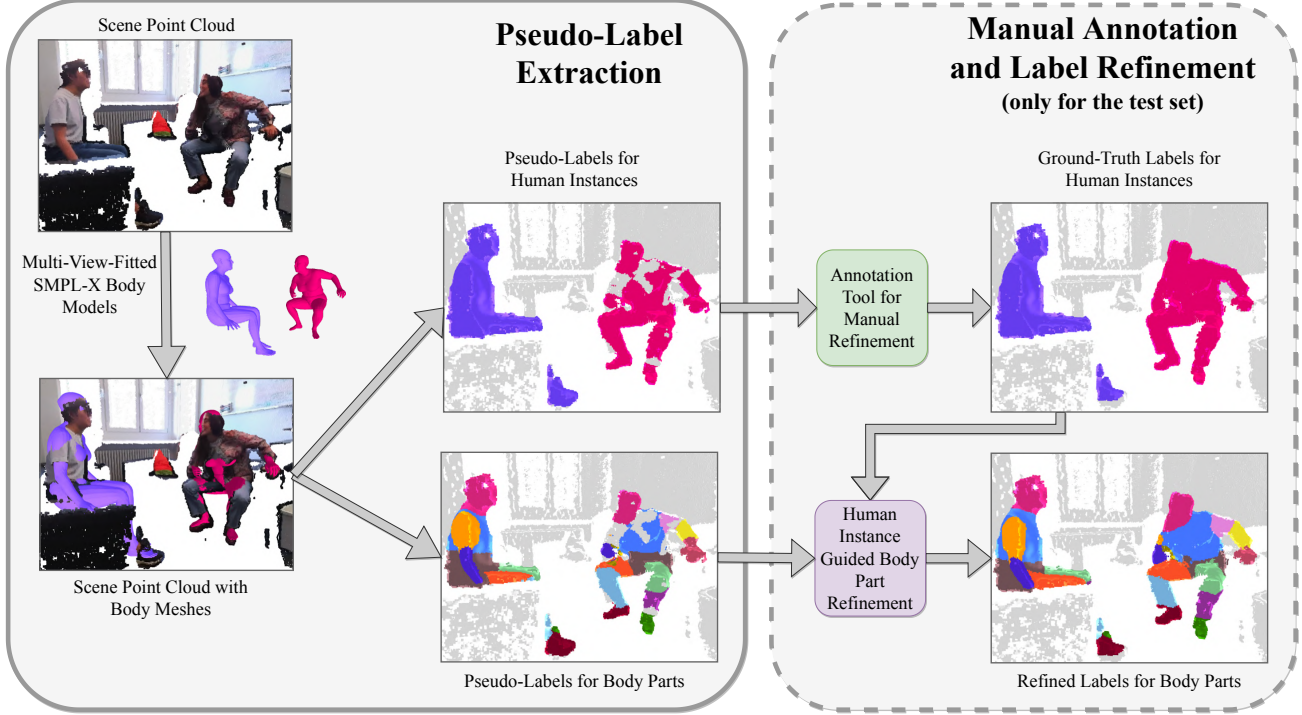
Scene Point Cloud

Pseudo-Label Extraction

Manual Annotation and Label Refinement
(only for the test set)

Pseudo-Labels for Human Instances

Ground-Truth Labels for Human Instances

Multi-View-Fitted SMPL-X Body Models

Annotation Tool for Manual Refinement

Human Instance Guided Body Part Refinement

Scene Point Cloud with Body Meshes

Pseudo-Labels for Body Parts

Refined Labels for Body Parts